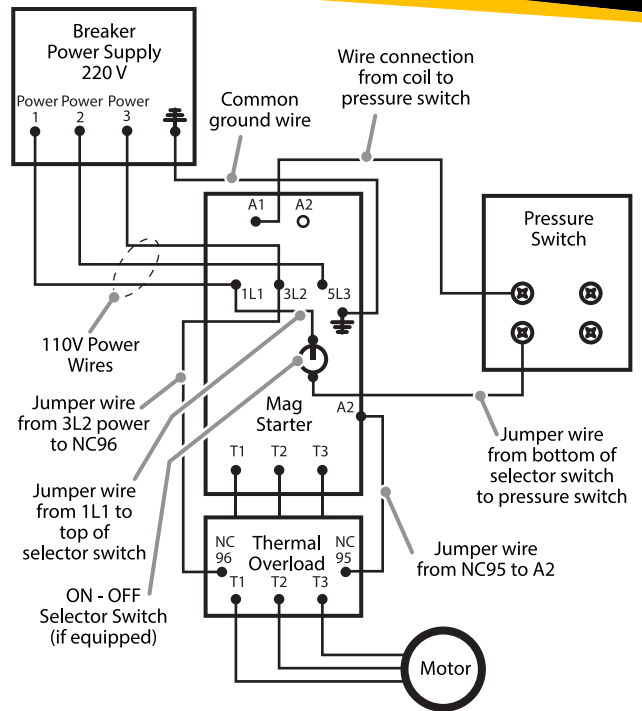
Breaker Power Supply 220 V

Power 1 Power 2 Power 3

Common ground wire

Wire connection from coil to pressure switch

A1 A2

Pressure Switch

1L1 3L2 5L3

110V Power Wires

Jumper wire from 3L2 power to NC96

Mag Starter

A2

Jumper wire from bottom of selector switch to pressure switch

T1 T2 T3

Jumper wire from 1L1 to top of selector switch

NC 96 Thermal Overload NC 95

Jumper wire from NC95 to A2

T1 T2 T3

ON - OFF Selector Switch (if equipped)

Motor